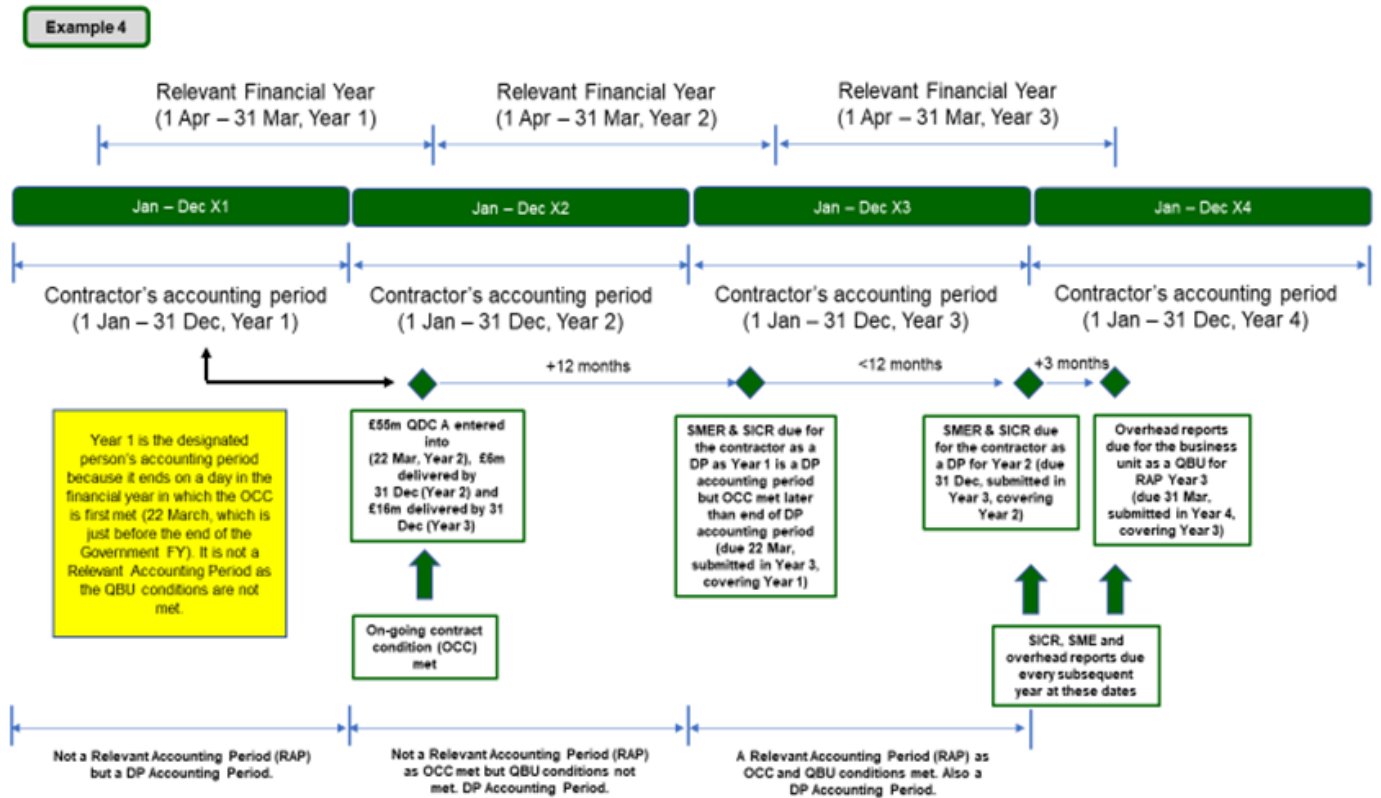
Example 4

Relevant Financial Year (1 Apr – 31 Mar, Year 1)

Relevant Financial Year (1 Apr – 31 Mar, Year 2)

Relevant Financial Year (1 Apr – 31 Mar, Year 3)

Jan – Dec X1

Jan – Dec X2

Jan – Dec X3

Jan – Dec X4

Contractor's accounting period (1 Jan – 31 Dec, Year 1)

Contractor's accounting period (1 Jan – 31 Dec, Year 2)

Contractor's accounting period (1 Jan – 31 Dec, Year 3)

Contractor's accounting period (1 Jan – 31 Dec, Year 4)

+12 months

<12 months

+3 months

Year 1 is the designated person's accounting period because it ends on a day in the financial year in which the OCC is first met (22 March, which is just before the end of the Government FY). It is not a Relevant Accounting Period as the QBU conditions are not met.

£55m QDC A entered into (22 Mar, Year 2), £6m delivered by 31 Dec (Year 2) and £16m delivered by 31 Dec (Year 3)

On-going contract condition (OCC) met

SMER & SICR due for the contractor as a DP as Year 1 is a DP accounting period but OCC met later than end of DP accounting period (due 22 Mar, submitted in Year 3, covering Year 1)

SMER & SICR due for the contractor as a DP for Year 2 (due 31 Dec, submitted in Year 3, covering Year 2)

Overhead reports due for the business unit as a QBU for RAP Year 3 (due 31 Mar, submitted in Year 4, covering Year 3)

SICR, SME and overhead reports due every subsequent year at these dates

Not a Relevant Accounting Period (RAP) but a DP Accounting Period.

Not a Relevant Accounting Period (RAP) as OCC met but QBU conditions not met. DP Accounting Period.

A Relevant Accounting Period (RAP) as OCC and QBU conditions met. Also a DP Accounting Period.